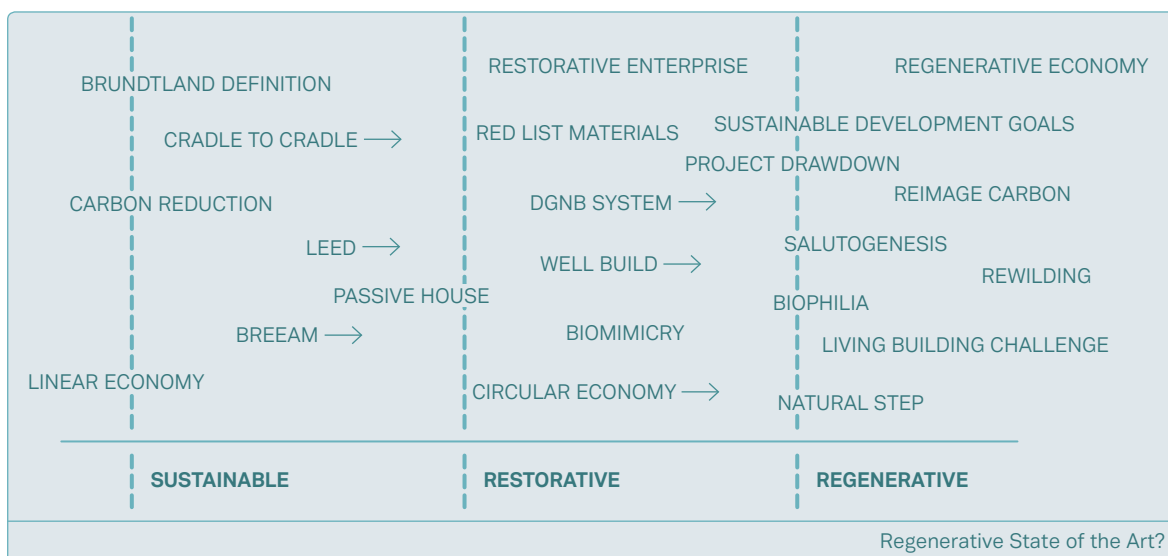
BRUNDTLAND DEFINITION

CRADLE TO CRADLE ⟶

CARBON REDUCTION

LEED ⟶

PASSIVE HOUSE

BREEAM ⟶

LINEAR ECONOMY

RESTORATIVE ENTERPRISE

RED LIST MATERIALS

DGNB SYSTEM ⟶

WELL BUILD ⟶

BIOMIMICRY

CIRCULAR ECONOMY ⟶

REGENERATIVE ECONOMY

SUSTAINABLE DEVELOPMENT GOALS

PROJECT DRAWDOWN

REIMAGE CARBON

SALUTOGENESIS

REWILDING

BIOPHILIA

LIVING BUILDING CHALLENGE

NATURAL STEP

SUSTAINABLE

RESTORATIVE

REGENERATIVE

Regenerative State of the Art?